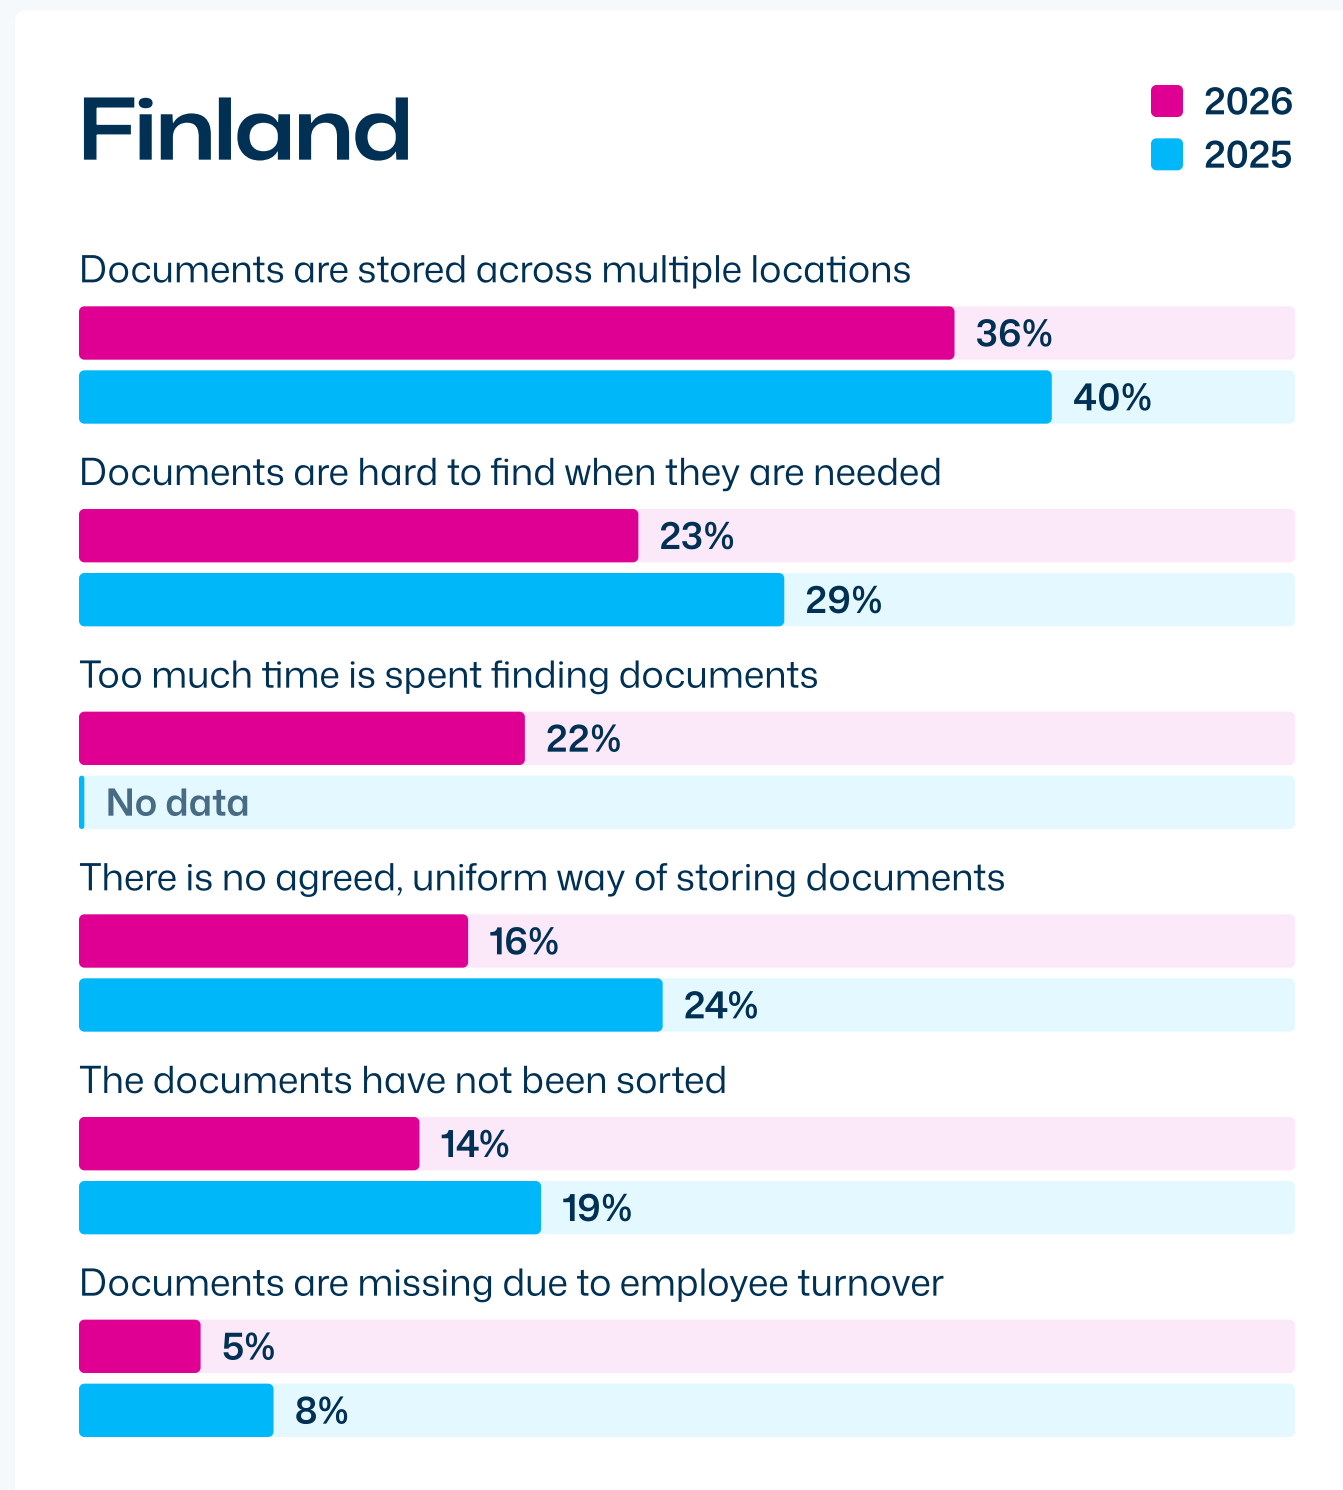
Finland

2026
2025

Documents are stored across multiple locations
36%
40%

Documents are hard to find when they are needed
23%
29%

Too much time is spent finding documents
22%
No data

There is no agreed, uniform way of storing documents
16%
24%

The documents have not been sorted
14%
19%

Documents are missing due to employee turnover
5%
8%